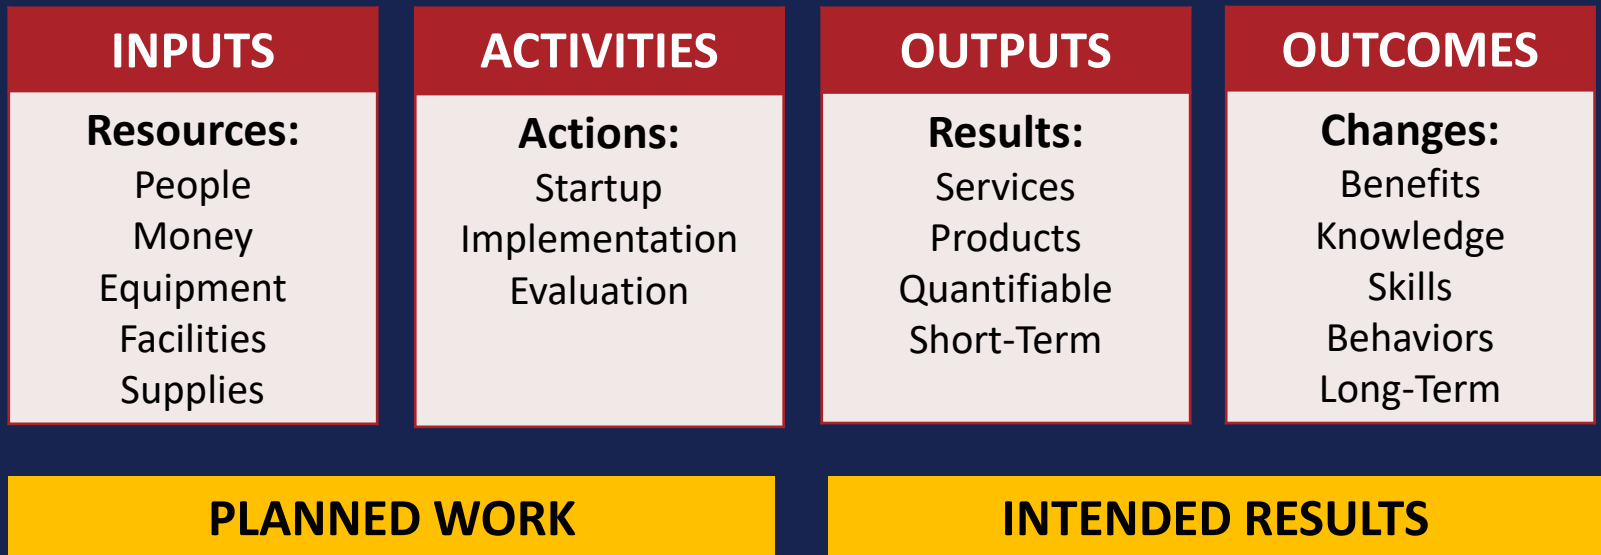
INPUTS

Resources:
People
Money
Equipment
Facilities
Supplies

ACTIVITIES

Actions:
Startup
Implementation
Evaluation

OUTPUTS

Results:
Services
Products
Quantifiable
Short-Term

OUTCOMES

Changes:
Benefits
Knowledge
Skills
Behaviors
Long-Term

PLANNED WORK

INTENDED RESULTS